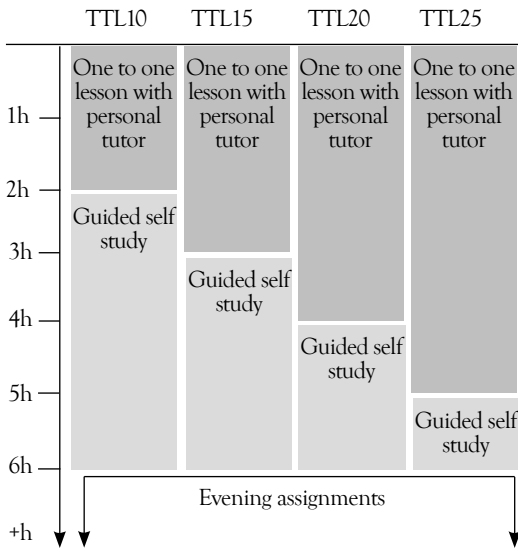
TTL10 TTL15 TTL20 TTL25

1h
2h
3h
4h
5h
6h
+h

One to one lesson with personal tutor

Guided self study

One to one lesson with personal tutor

Guided self study

One to one lesson with personal tutor

Guided self study

One to one lesson with personal tutor

Guided self study

Evening assignments